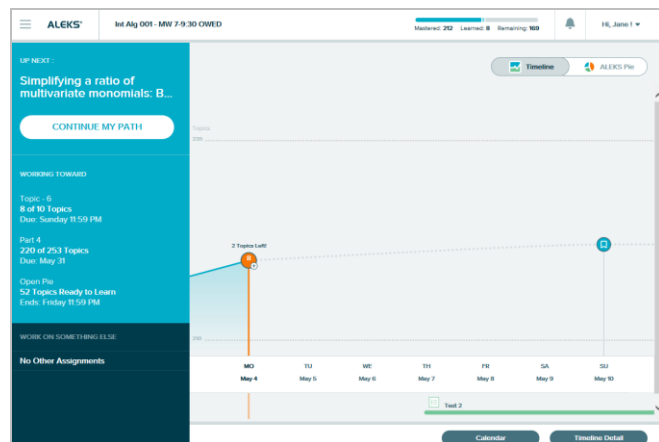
ALEKS®

Int Alg 001 - MW 7-9:30 OWED

Mastered: 212 Learned: 8 Remaining: 169

Hi, Jane f

UP NEXT:

Simplifying a ratio of multivariate monomials: B...

CONTINUE MY PATH

WORKING TOWARD

Topic - 6
8 of 10 Topics
Due: Sunday 11:59 PM

Part 4
220 of 253 Topics
Due: May 31

Open Pie
52 Topics Ready to Learn
Ends: Friday 11:59 PM

WORK ON SOMETHING ELSE

No Other Assignments

Timeline

ALEKS Pie

Topics

220

2 Topics Left!

210

| MO | TU | WE | TH | FR | SA | SU |
|---|---|---|---|---|---|---|
| May 4 | May 5 | May 6 | May 7 | May 8 | May 9 | May 10 |

Test 2

Calendar

Timeline Detail